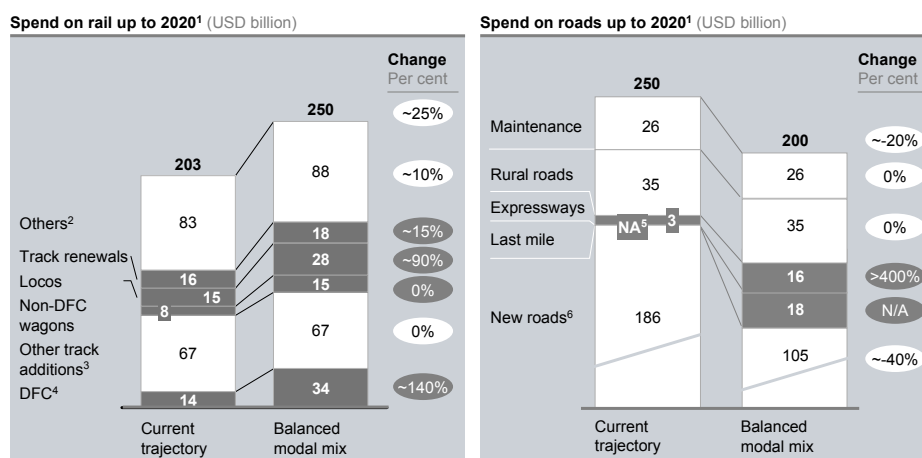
Spend on rail up to 2020$^1$ (USD billion)

Change
Per cent

| | Current trajectory | Balanced modal mix | Change Per cent |
|---|---|---|---|
| Total | 203 | 250 | ~25% |
| Others$^2$ | 83 | 88 | ~10% |
| Track renewals | 16 | 18 | ~15% |
| Locos | 15 | 28 | ~90% |
| Non-DFC wagons | 8 | 15 | 0% |
| Other track additions$^3$ | 67 | 67 | 0% |
| DFC$^4$ | 14 | 34 | ~140% |

Spend on roads up to 2020$^1$ (USD billion)

Change
Per cent

| | Current trajectory | Balanced modal mix | Change Per cent |
|---|---|---|---|
| Total | 250 | 200 | ~-20% |
| Maintenance | 26 | 26 | 0% |
| Rural roads | 35 | 35 | 0% |
| Expressways | NA$^5$ | 16 | >400% |
| Last mile | 3 | 18 | N/A |
| New roads$^6$ | 186 | 105 | ~-40% |